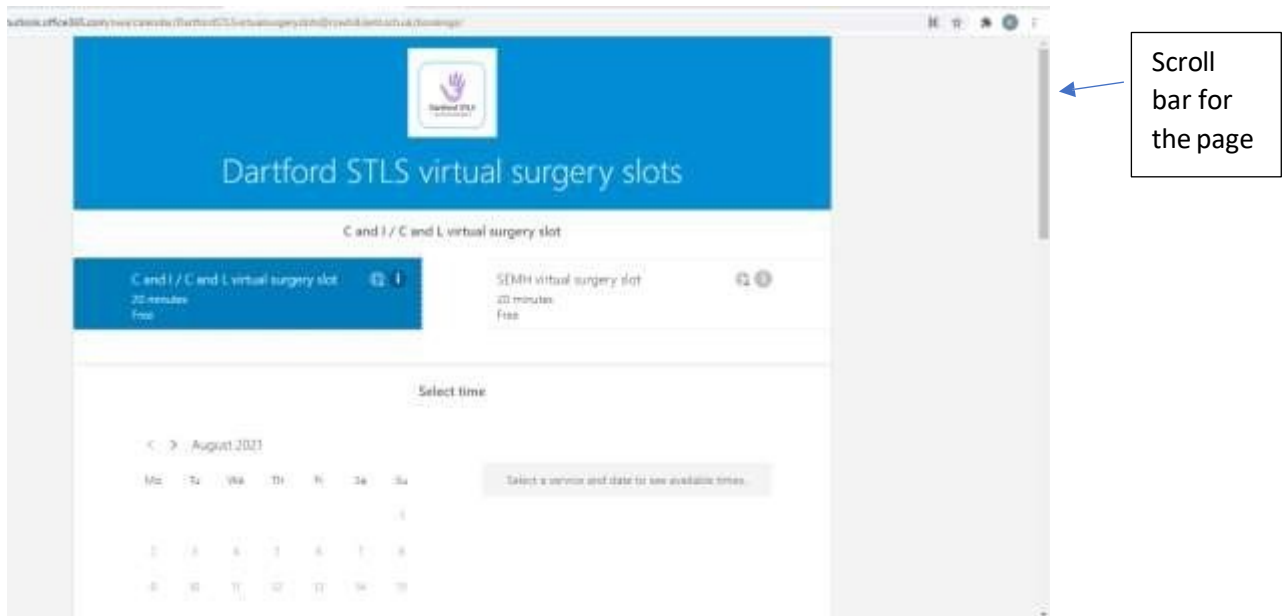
outlook.office365.com/owa/calendar/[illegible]/bookings/

Dartford STLS

Dartford STLS virtual surgery slots

C and I / C and L virtual surgery slot

C and I / C and L virtual surgery slot
20 minutes
Free

SEMH virtual surgery slot
20 minutes
Free

Select time

August 2021

| Mo | Tu | We | Th | Fr | Sa | Su |
|---|---|---|---|---|---|---|
| | | | | | | 1 |
| 2 | 3 | 4 | 5 | 6 | 7 | 8 |
| 9 | 10 | 11 | 12 | 13 | 14 | 15 |

Select a service and date to see available times.

Scroll bar for the page